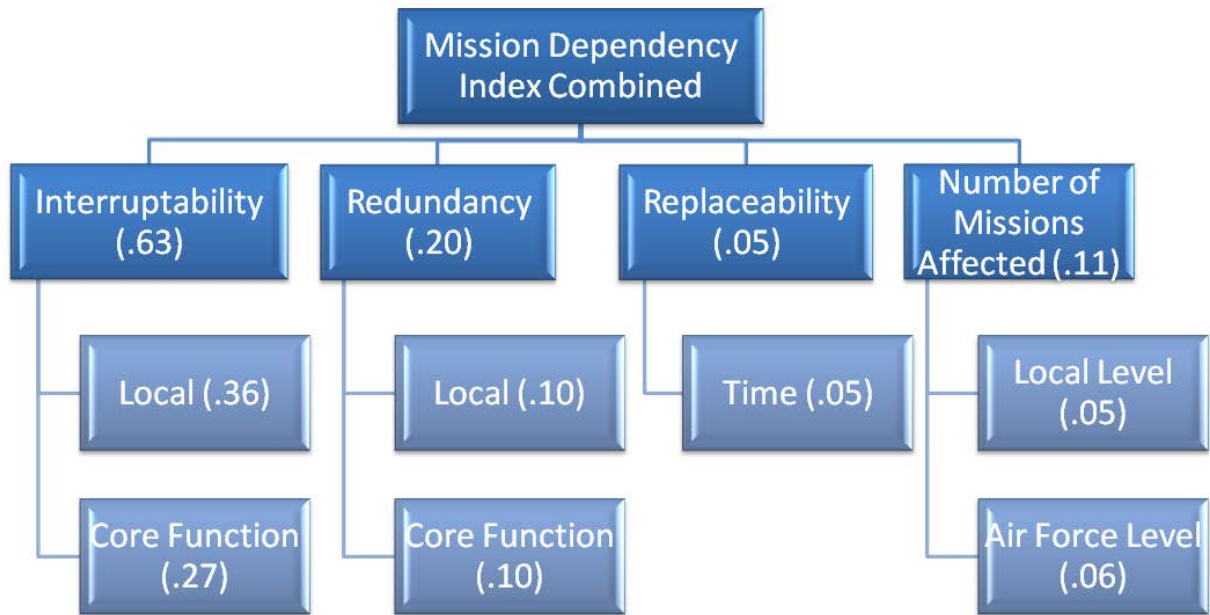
Mission Dependency Index Combined

Interruptability (.63)

Local (.36)

Core Function (.27)

Redundancy (.20)

Local (.10)

Core Function (.10)

Replaceability (.05)

Time (.05)

Number of Missions Affected (.11)

Local Level (.05)

Air Force Level (.06)